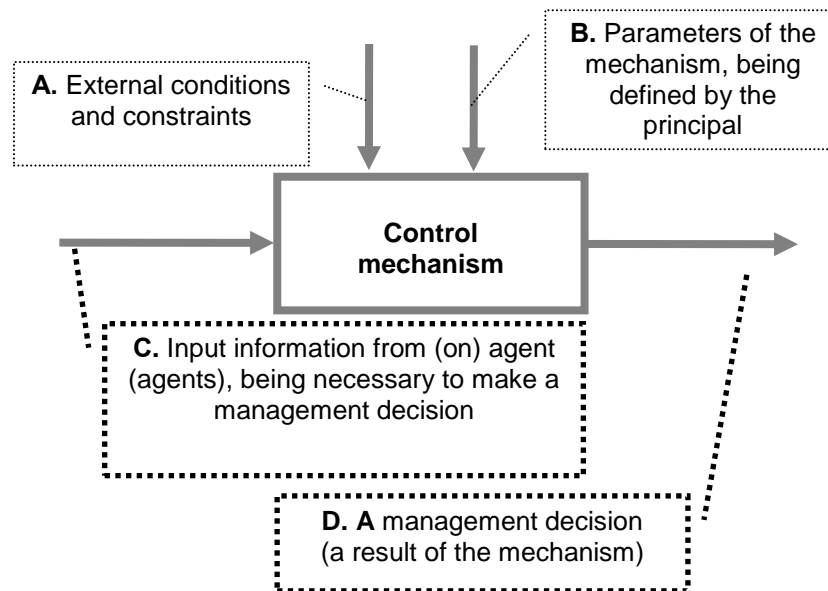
A. External conditions and constraints

B. Parameters of the mechanism, being defined by the principal

Control mechanism

C. Input information from (on) agent (agents), being necessary to make a management decision

D. A management decision (a result of the mechanism)